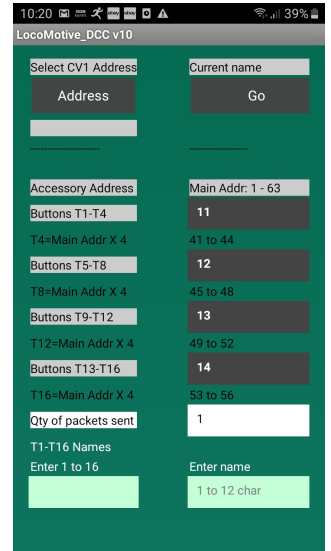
10:20 39%
LocoMotive_DCC v10

Select CV1 Address
Address

Current name
Go

Accessory Address
Main Addr: 1 - 63

Buttons T1-T4
11

T4=Main Addr X 4
41 to 44

Buttons T5-T8
12

T8=Main Addr X 4
45 to 48

Buttons T9-T12
13

T12=Main Addr X 4
49 to 52

Buttons T13-T16
14

T16=Main Addr X 4
53 to 56

Qty of packets sent
1

T1-T16 Names
Enter 1 to 16
Enter name
1 to 12 char